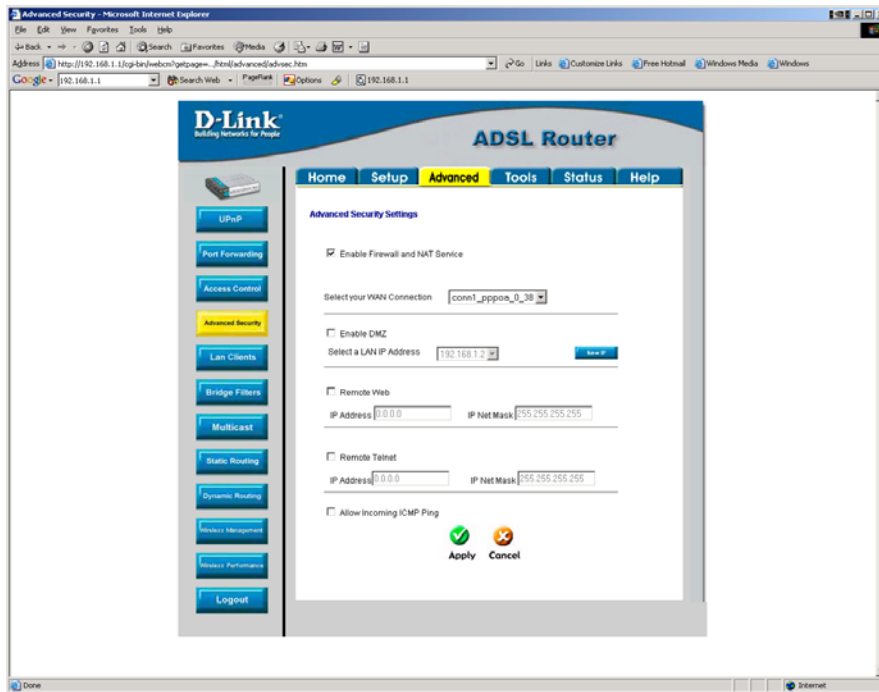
Advanced Security - Microsoft Internet Explorer

File Edit View Favorites Tools Help

Back Search Favorites Media

Address http://192.168.1.1/cgi-bin/webcm?getpage=../html/advanced/advsec.htm

Go Links Customize Links Free Hotmail Windows Media Windows

Google - 192.168.1.1 Search Web PageRank Options 192.168.1.1

D-Link
Building Networks for People

ADSL Router

Home Setup Advanced Tools Status Help

UPnP
Port Forwarding
Access Control
Advanced Security
Lan Clients
Bridge Filters
Multicast
Static Routing
Dynamic Routing
Wireless Management
Wireless Performance
Logout

Advanced Security Settings

☑ Enable Firewall and NAT Service

Select your WAN Connection conn1_pppoa_0_38

☐ Enable DMZ

Select a LAN IP Address 192.168.1.2 Save IP

☐ Remote Web

IP Address 0.0.0.0 IP Net Mask 255.255.255.255

☐ Remote Telnet

IP Address 0.0.0.0 IP Net Mask 255.255.255.255

☐ Allow Incoming ICMP Ping

Apply Cancel

Done Internet